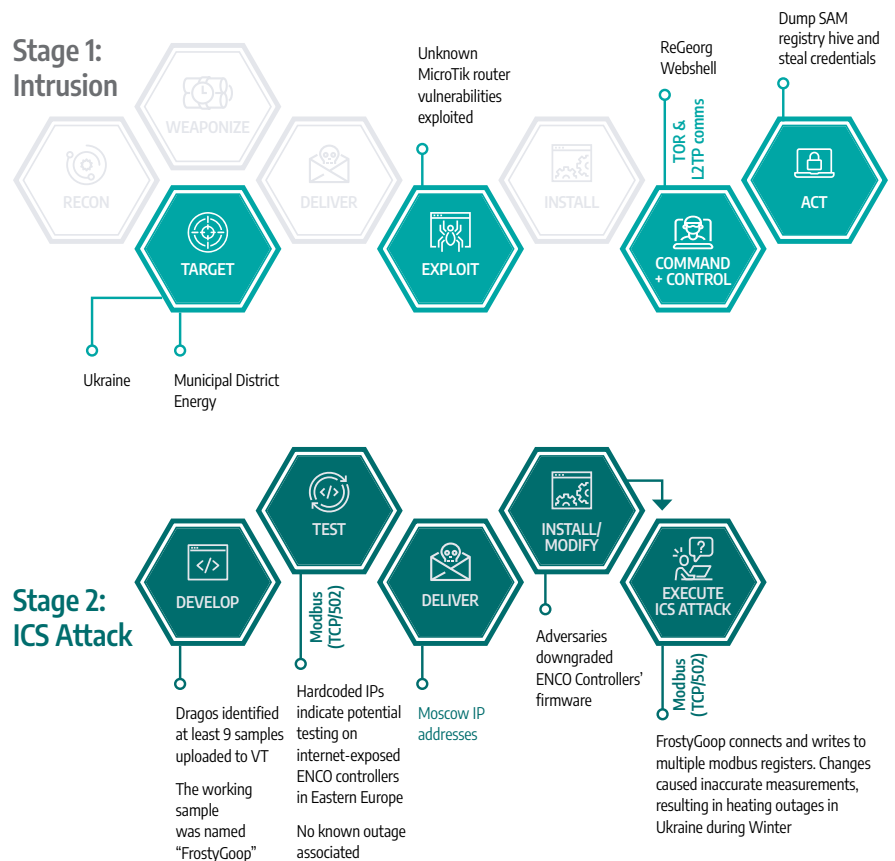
Stage 1: Intrusion

WEAPONIZE

RECON

DELIVER

Unknown MicroTik router vulnerabilities exploited

INSTALL

ReGeorg Webshell

TOR & L2TP comms

Dump SAM registry hive and steal credentials

ACT

TARGET

EXPLOIT

COMMAND + CONTROL

Ukraine

Municipal District Energy

Stage 2: ICS Attack

TEST

DEVELOP

DELIVER

INSTALL/ MODIFY

EXECUTE ICS ATTACK

Modbus (TCP/502)

Adversaries downgraded ENCO Controllers' firmware

Modbus (TCP/502)

Dragos identified at least 9 samples uploaded to VT

The working sample was named "FrostyGoop"

Hardcoded IPs indicate potential testing on internet-exposed ENCO controllers in Eastern Europe

No known outage associated

Moscow IP addresses

FrostyGoop connects and writes to multiple modbus registers. Changes caused inaccurate measurements, resulting in heating outages in Ukraine during Winter